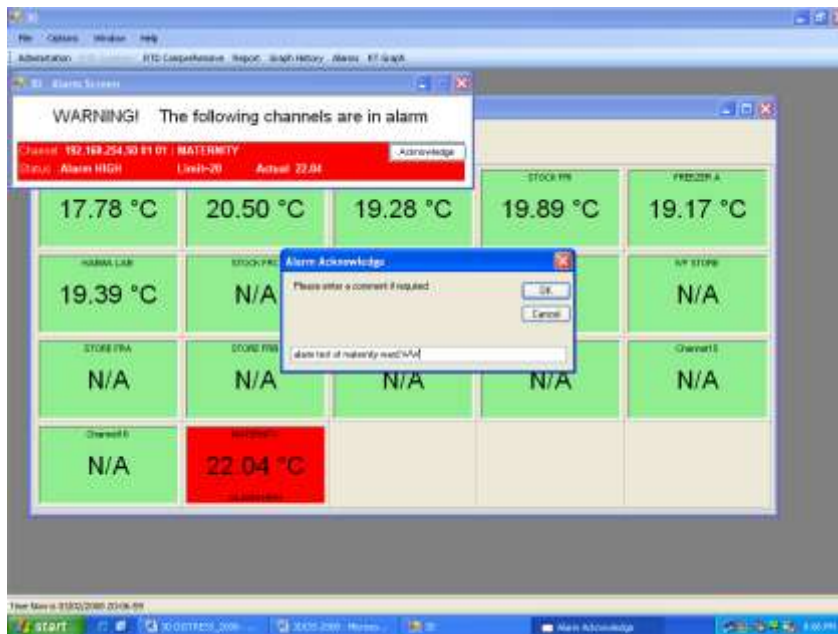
File Options Window Help

Administration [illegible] RTD Comprehensive Report Graph History Alarms RT Graph

Alarm Screen

WARNING! The following channels are in alarm

Channel 192.168.254.50 01 01 : MATERNITY
Status Alarm HIGH Limit=20 Actual 22.04

Acknowledge

17.78 °C

20.50 °C

19.28 °C

STOCK FR
19.89 °C

FREEZER A
19.17 °C

HAMMA LAB
19.39 °C

STOCK FR
N/A

Alarm Acknowledge

Please enter a comment if required

OK

Cancel

alarm test of maternity ward WW

N/P STORE
N/A

STORE FRA
N/A

STORE FRB
N/A

N/A

N/A

Channel15
N/A

Channel16
N/A

MATERNITY
22.04 °C
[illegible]

Time Now is 01/03/2008 20:06:09

start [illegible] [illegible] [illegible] Alarm Acknowledge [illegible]